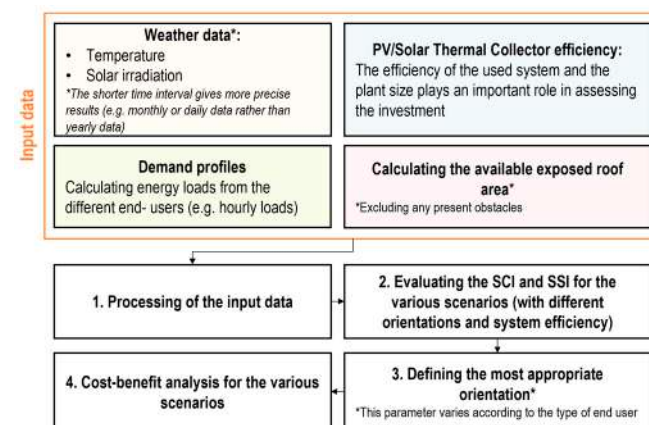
Input data

Weather data*:
- Temperature
- Solar irradiation

*The shorter time interval gives more precise results (e.g. monthly or daily data rather than yearly data)

PV/Solar Thermal Collector efficiency:
The efficiency of the used system and the plant size plays an important role in assessing the investment

Demand profiles
Calculating energy loads from the different end- users (e.g. hourly loads)

Calculating the available exposed roof area*
*Excluding any present obstacles

1. Processing of the input data

2. Evaluating the SCI and SSI for the various scenarios (with different orientations and system efficiency)

4. Cost-benefit analysis for the various scenarios

3. Defining the most appropriate orientation*
*This parameter varies according to the type of end user